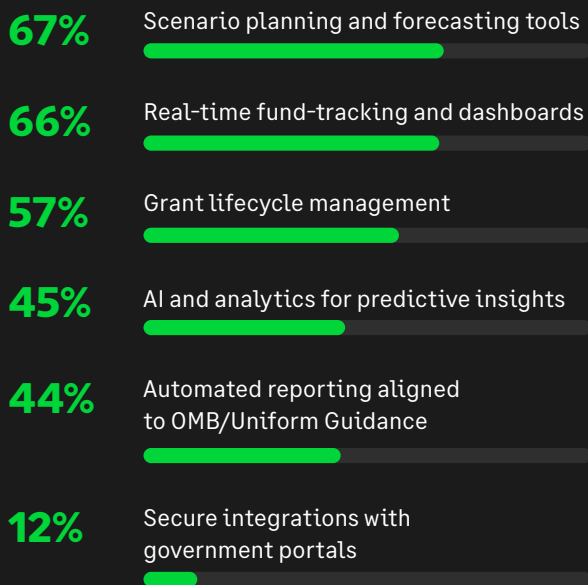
67% Scenario planning and forecasting tools

66% Real-time fund-tracking and dashboards

57% Grant lifecycle management

45% AI and analytics for predictive insights

44% Automated reporting aligned to OMB/Uniform Guidance

12% Secure integrations with government portals